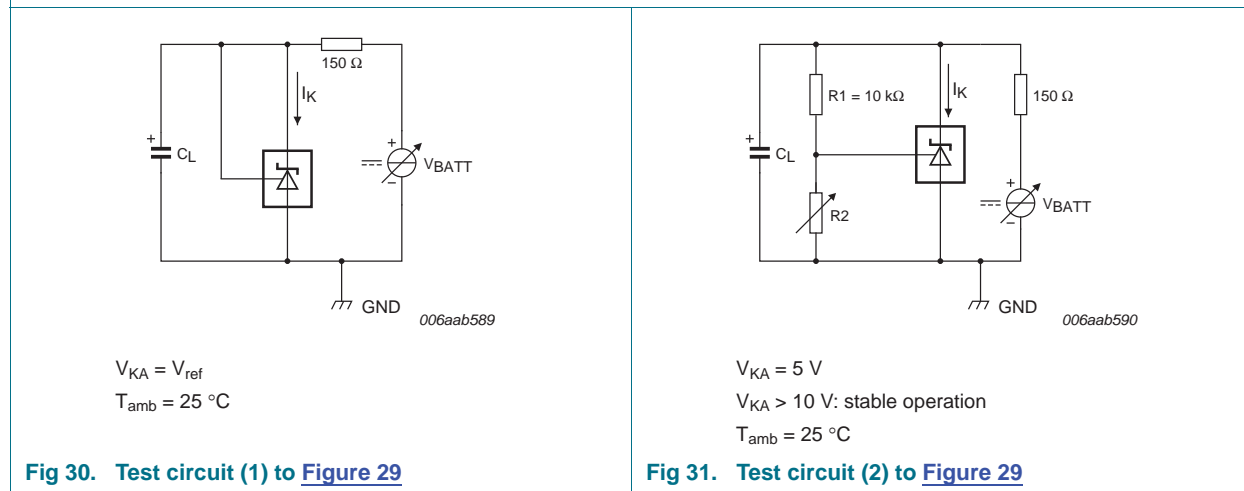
150 Ω

$I_K$

+

$C_L$

+

$V_{BATT}$

−

GND

006aab589

$V_{KA} = V_{ref}$

$T_{amb} = 25\ °C$

**Fig 30. Test circuit (1) to Figure 29**

R1 = 10 kΩ

$I_K$

150 Ω

+

$C_L$

R2

+

$V_{BATT}$

−

GND

006aab590

$V_{KA} = 5\ V$

$V_{KA} > 10\ V$: stable operation

$T_{amb} = 25\ °C$

**Fig 31. Test circuit (2) to Figure 29**